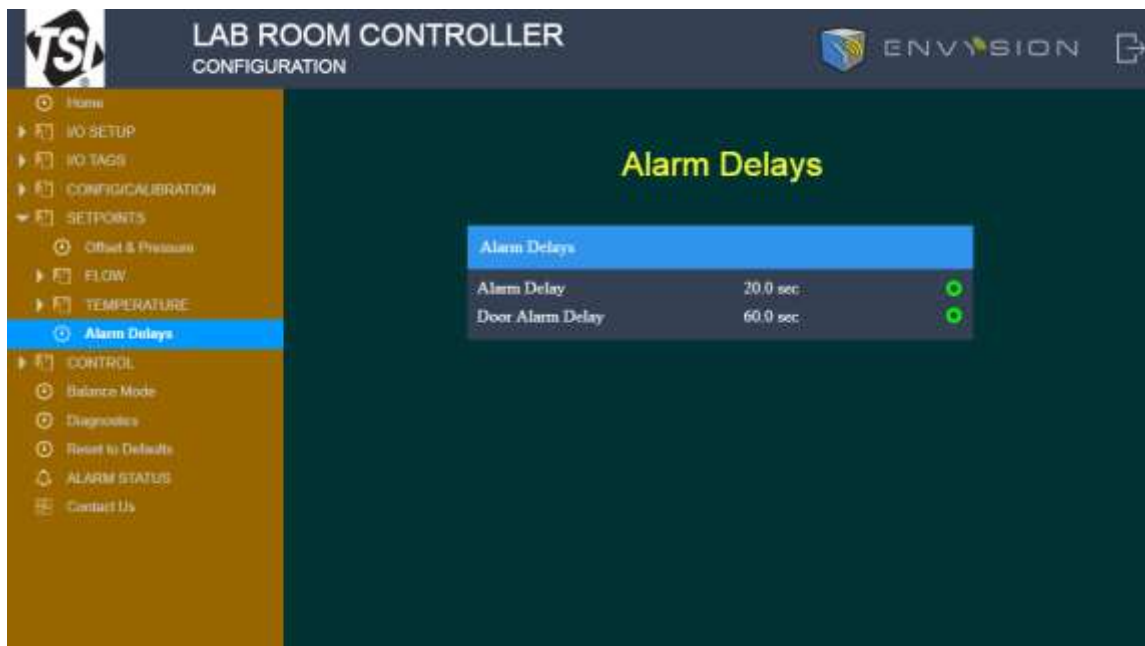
TSI

LAB ROOM CONTROLLER
CONFIGURATION

ENVISION

Home
I/O SETUP
I/O TAGS
CONFIG/CALIBRATION
SETPOINTS
Offset & Pressure
FLOW
TEMPERATURE
Alarm Delays
CONTROL
Balance Mode
Diagnostics
Reset to Defaults
ALARM STATUS
Contact Us

Alarm Delays

| Alarm Delays | | |
|---|---|---|
| Alarm Delay | 20.0 sec | |
| Door Alarm Delay | 60.0 sec | |